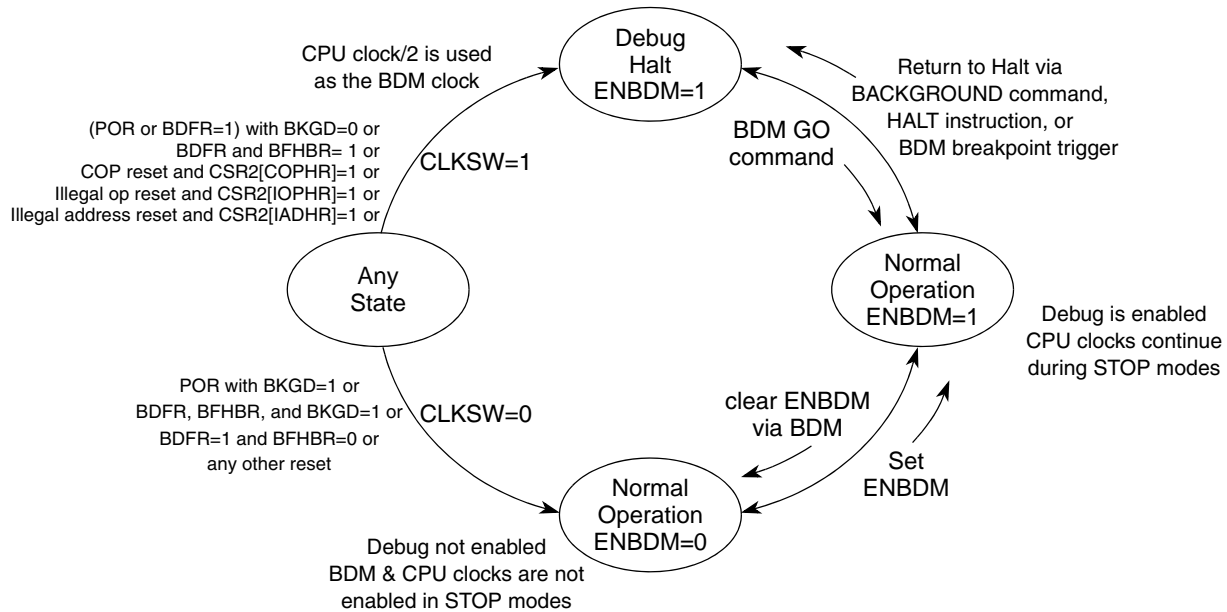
CPU clock/2 is used as the BDM clock

Debug Halt ENBDM=1

Return to Halt via BACKGROUND command, HALT instruction, or BDM breakpoint trigger

(POR or BDFR=1) with BKGD=0 or
BDFR and BFHBR= 1 or
COP reset and CSR2[COPHR]=1 or
Illegal op reset and CSR2[IOPHR]=1 or
Illegal address reset and CSR2[IADHR]=1 or

CLKSW=1

BDM GO command

Any State

Normal Operation ENBDM=1

Debug is enabled CPU clocks continue during STOP modes

POR with BKGD=1 or
BDFR, BFHBR, and BKGD=1 or
BDFR=1 and BFHBR=0 or
any other reset

CLKSW=0

clear ENBDM via BDM

Set ENBDM

Normal Operation ENBDM=0

Debug not enabled BDM & CPU clocks are not enabled in STOP modes